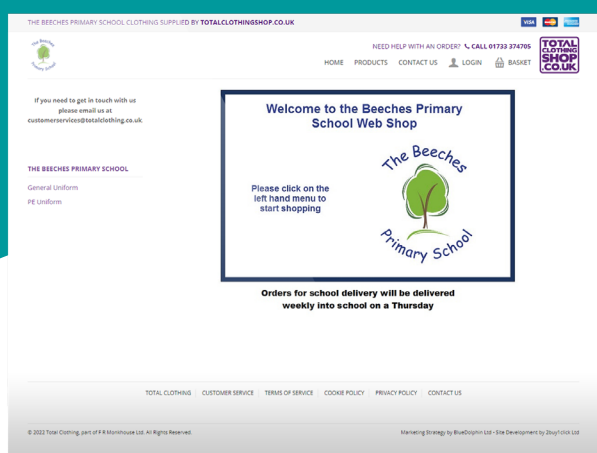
THE BEECHES PRIMARY SCHOOL CLOTHING SUPPLIED BY TOTALCLOTHINGSHOP.CO.UK

VISA

The Beeches Primary School

NEED HELP WITH AN ORDER? CALL 01733 374705

TOTAL CLOTHING SHOP .CO.UK

HOME PRODUCTS CONTACT US LOGIN BASKET

If you need to get in touch with us please email us at customerservices@totalclothing.co.uk

THE BEECHES PRIMARY SCHOOL

General Uniform

PE Uniform

Welcome to the Beeches Primary School Web Shop

Please click on the left hand menu to start shopping

The Beeches Primary School

Orders for school delivery will be delivered weekly into school on a Thursday

TOTAL CLOTHING | CUSTOMER SERVICE | TERMS OF SERVICE | COOKIE POLICY | PRIVACY POLICY | CONTACT US

© 2022 Total Clothing, part of F R Monkhouse Ltd. All Rights Reserved.

Marketing Strategy by BlueDolphin Ltd - Site Development by 2buy1click Ltd